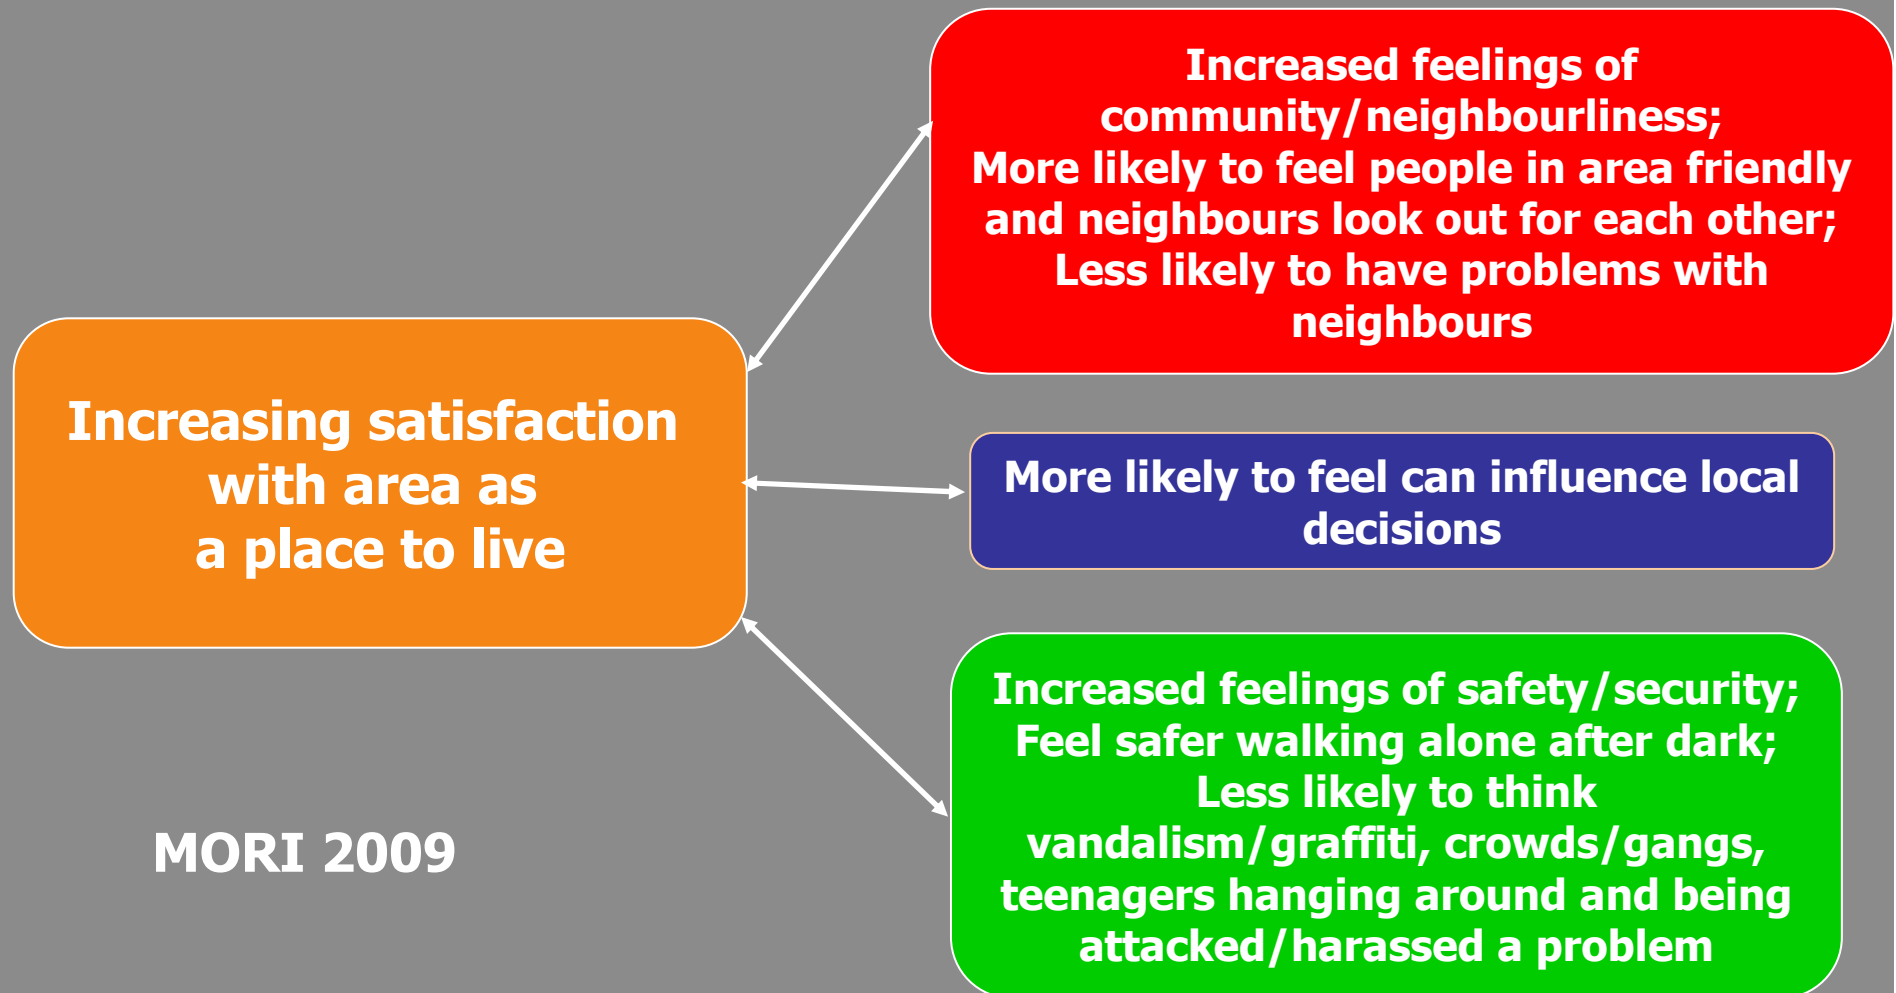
Increased feelings of community/neighbourliness;
More likely to feel people in area friendly and neighbours look out for each other;
Less likely to have problems with neighbours

Increasing satisfaction with area as a place to live

More likely to feel can influence local decisions

Increased feelings of safety/security;
Feel safer walking alone after dark;
Less likely to think vandalism/graffiti, crowds/gangs, teenagers hanging around and being attacked/harassed a problem

MORI 2009